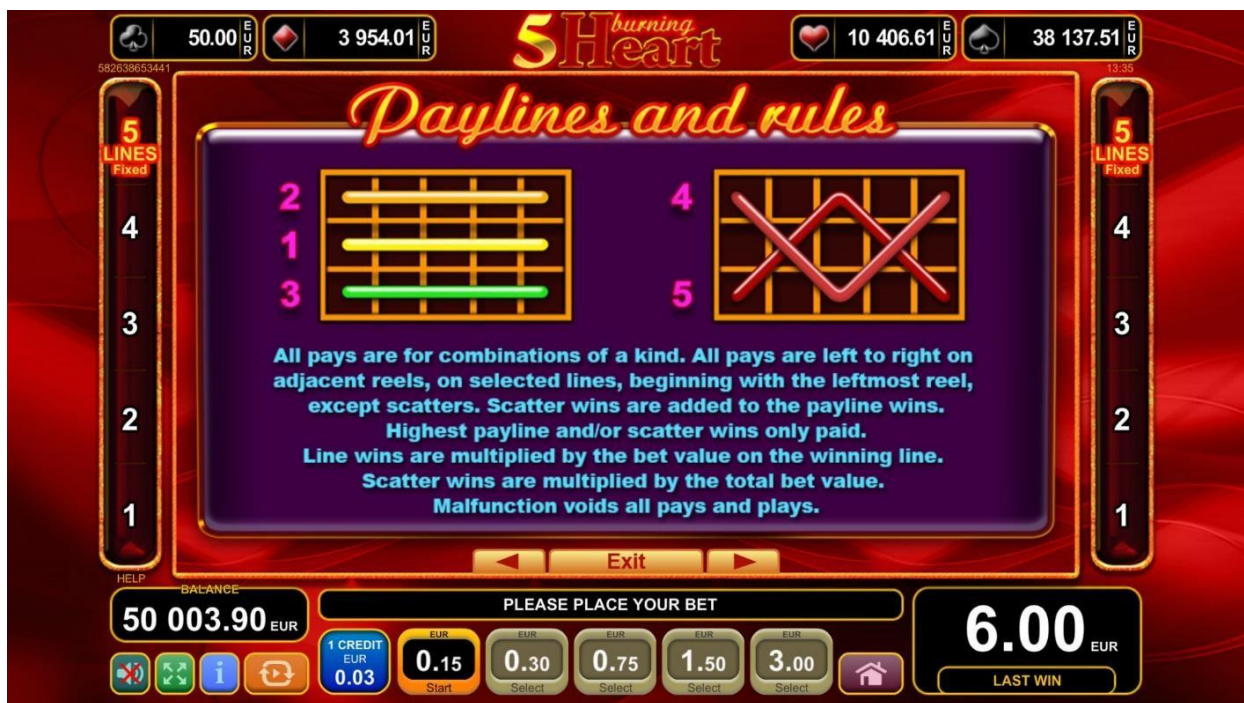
50.00 EUR
3 954.01 EUR
5 burning Heart
10 406.61 EUR
38 137.51 EUR
582638653441
13:35

5 LINES Fixed
4
3
2
1

Paylines and rules

2
1
3
4
5

All pays are for combinations of a kind. All pays are left to right on adjacent reels, on selected lines, beginning with the leftmost reel, except scatters. Scatter wins are added to the payline wins. Highest payline and/or scatter wins only paid. Line wins are multiplied by the bet value on the winning line. Scatter wins are multiplied by the total bet value. Malfunction voids all pays and plays.

Exit

5 LINES Fixed
4
3
2
1

HELP
BALANCE
50 003.90 EUR
PLEASE PLACE YOUR BET
1 CREDIT EUR 0.03
EUR 0.15 Start
EUR 0.30 Select
EUR 0.75 Select
EUR 1.50 Select
EUR 3.00 Select
6.00 EUR
LAST WIN